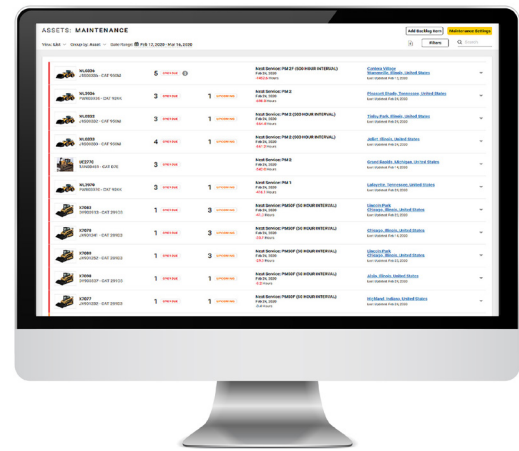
ASSETS: MAINTENANCE

Add Backlog Item

Maintenance Settings

View: List | Group by: Asset | Date Range: Feb 17, 2020 - Mar 16, 2020

Filters

Search

WL6939
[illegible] · CAT 950M
5 OVERDUE
Next Service: PM 2? (500 HOUR INTERVAL)
Feb 24, 2020
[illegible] Hours
Century Village
Monticello, Illinois, United States
Last Visited: Feb 11, 2020

WL3904
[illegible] · CAT 926M
3 OVERDUE
1 UPCOMING
Next Service: PM 2
Feb 24, 2020
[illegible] Hours
Pleasant Grove, Tennessee, United States
Last Visited: Feb 24, 2020

WL6928
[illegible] · CAT 950M
3 OVERDUE
1 UPCOMING
Next Service: PM 2 (500 HOUR INTERVAL)
Feb 24, 2020
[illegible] Hours
Tinley Park, Illinois, United States
Last Visited: Feb 24, 2020

WL6933
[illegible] · CAT 950M
4 OVERDUE
1 UPCOMING
Next Service: PM 2 (500 HOUR INTERVAL)
Feb 24, 2020
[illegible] Hours
Joliet, Illinois, United States
Last Visited: Feb 24, 2020

EX3770
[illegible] · CAT 336
3 OVERDUE
Next Service: PM 2
Feb 24, 2020
Grand Rapids, Michigan, United States
Last Visited: Feb 24, 2020

WL3979
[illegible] · CAT 926M
3 OVERDUE
1 UPCOMING
Next Service: PM 1
Feb 24, 2020
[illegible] Hours
Lafayette, Tennessee, United States
Last Visited: Feb 24, 2020

K7083
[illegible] · CAT 299D3
1 OVERDUE
3 UPCOMING
Next Service: PM00F (50 HOUR INTERVAL)
Feb 24, 2020
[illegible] Hours
Lincoln Park
Chicago, Illinois, United States
Last Visited: Feb 24, 2020

K7076
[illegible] · CAT 299D3
3 OVERDUE
1 UPCOMING
Next Service: PM00F (50 HOUR INTERVAL)
Feb 24, 2020
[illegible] Hours
Chicago, Illinois, United States
Last Visited: Feb 24, 2020

K7080
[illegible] · CAT 299D3
1 OVERDUE
1 UPCOMING
Next Service: PM00F (50 HOUR INTERVAL)
Feb 24, 2020
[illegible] Hours
Lincoln Park
Chicago, Illinois, United States
Last Visited: Feb 24, 2020

K7066
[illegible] · CAT 299D3
1 OVERDUE
1 UPCOMING
Next Service: PM00F (50 HOUR INTERVAL)
Feb 24, 2020
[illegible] Hours
Alsip, Illinois, United States
Last Visited: Feb 24, 2020

K7077
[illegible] · CAT 299D3
1 OVERDUE
3 UPCOMING
Next Service: PM00F (50 HOUR INTERVAL)
Feb 24, 2020
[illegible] Hours
Highland, Indiana, United States
Last Visited: Feb 24, 2020